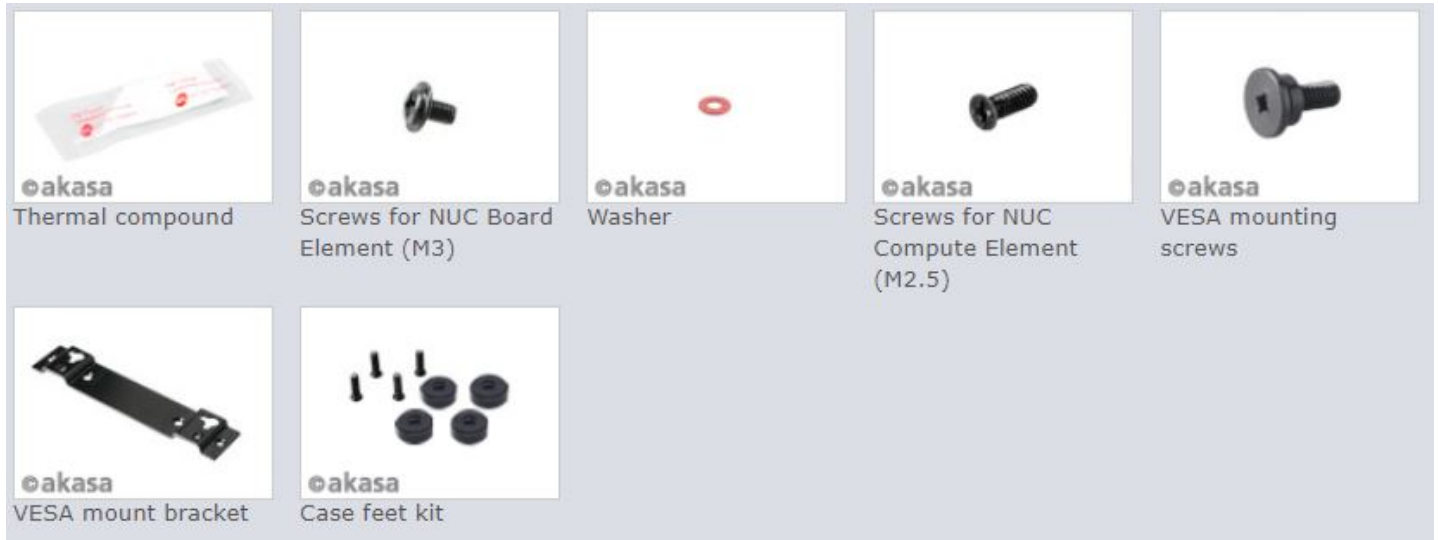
©akasa
Thermal compound

©akasa
Screws for NUC Board Element (M3)

©akasa
Washer

©akasa
Screws for NUC Compute Element (M2.5)

©akasa
VESA mounting screws

©akasa
VESA mount bracket

©akasa
Case feet kit